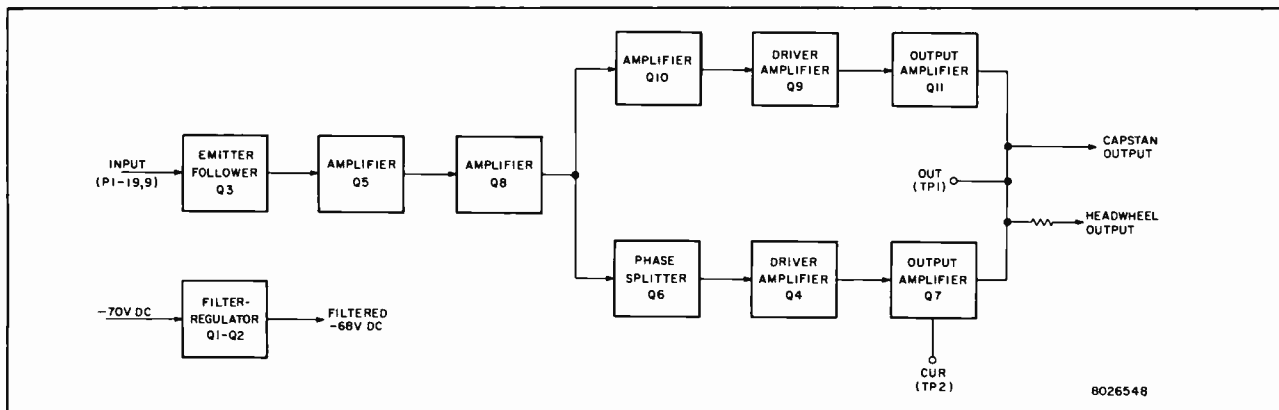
INPUT (P1-19,9)

EMITTER FOLLOWER Q3

AMPLIFIER Q5

AMPLIFIER Q8

AMPLIFIER Q10

DRIVER AMPLIFIER Q9

OUTPUT AMPLIFIER Q11

CAPSTAN OUTPUT

OUT (TP1)

HEADWHEEL OUTPUT

PHASE SPLITTER Q6

DRIVER AMPLIFIER Q4

OUTPUT AMPLIFIER Q7

CUR (TP2)

−70V DC

FILTER-REGULATOR Q1-Q2

FILTERED −68V DC

8026548